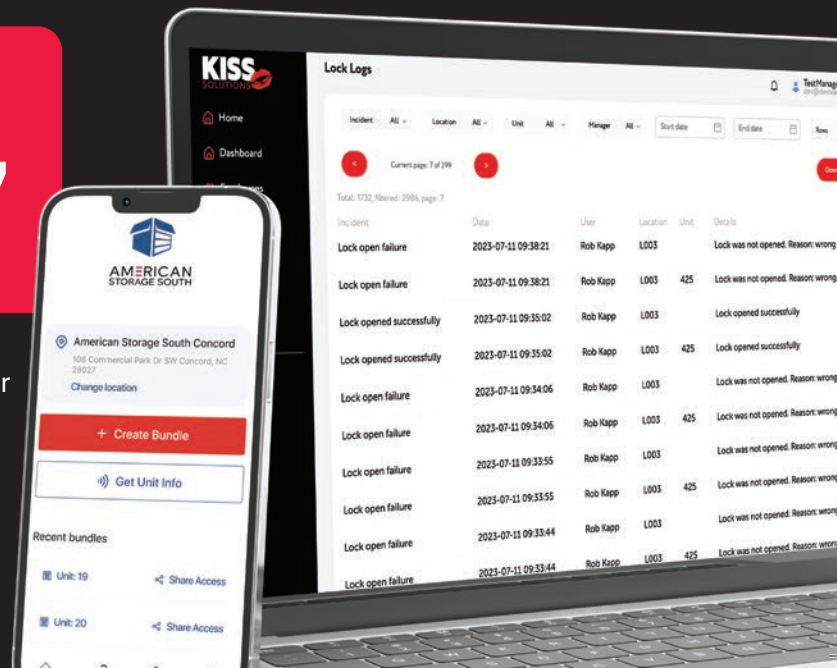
KISS SOLUTIONS

Home
Dashboard

Lock Logs

TestManag

Incident All
Location All
Unit All
Manager All
Start date
End date
Rows

Current page: 7 of 299

Total: 1732, filtered: 2986, page: 7

| Incident | Date | User | Location | Unit | Details |
|---|---|---|---|---|---|
| Lock open failure | 2023-07-11 09:38:21 | Rob Kapp | L003 | | Lock was not opened. Reason: wrong |
| Lock open failure | 2023-07-11 09:38:21 | Rob Kapp | L003 | 425 | Lock was not opened. Reason: wrong |
| Lock opened successfully | 2023-07-11 09:35:02 | Rob Kapp | L003 | | Lock opened successfully |
| Lock opened successfully | 2023-07-11 09:35:02 | Rob Kapp | L003 | 425 | Lock opened successfully |
| Lock open failure | 2023-07-11 09:34:06 | Rob Kapp | L003 | | Lock was not opened. Reason: wrong |
| Lock open failure | 2023-07-11 09:34:06 | Rob Kapp | L003 | 425 | Lock was not opened. Reason: wrong |
| Lock open failure | 2023-07-11 09:33:55 | Rob Kapp | L003 | | Lock was not opened. Reason: wrong |
| Lock open failure | 2023-07-11 09:33:55 | Rob Kapp | L003 | 425 | Lock was not opened. Reason: wrong |
| Lock open failure | 2023-07-11 09:33:44 | Rob Kapp | L003 | | Lock was not opened. Reason: wrong |
| Lock open failure | 2023-07-11 09:33:44 | Rob Kapp | L003 | 425 | Lock was not opened. Reason: wron |

AMERICAN STORAGE SOUTH

American Storage South Concord
108 Commercial Park Dr SW Concord, NC 28027
Change location

+ Create Bundle
Get Unit Info

Recent bundles
Unit: 19 Share Access
Unit: 20 Share Access